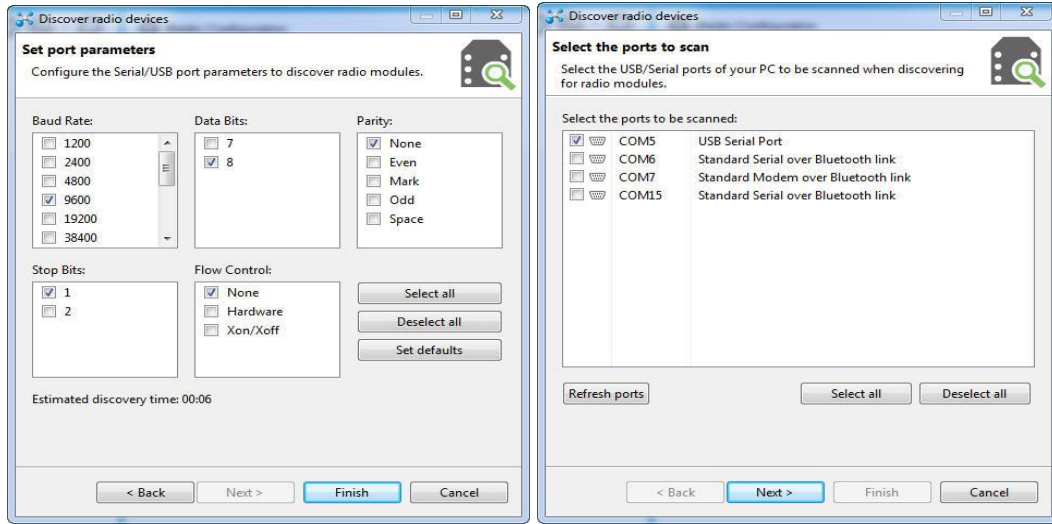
Discover radio devices

**Set port parameters**

Configure the Serial/USB port parameters to discover radio modules.

Baud Rate:
1200
2400
4800
9600
19200
38400

Data Bits:
7
8

Parity:
None
Even
Mark
Odd
Space

Stop Bits:
1
2

Flow Control:
None
Hardware
Xon/Xoff

Select all

Deselect all

Set defaults

Estimated discovery time: 00:06

< Back Next > Finish Cancel

Discover radio devices

**Select the ports to scan**

Select the USB/Serial ports of your PC to be scanned when discovering for radio modules.

Select the ports to be scanned:

| | |
|---|---|
| COM5 | USB Serial Port |
| COM6 | Standard Serial over Bluetooth link |
| COM7 | Standard Modem over Bluetooth link |
| COM15 | Standard Serial over Bluetooth link |

Refresh ports

Select all

Deselect all

< Back Next > Finish Cancel